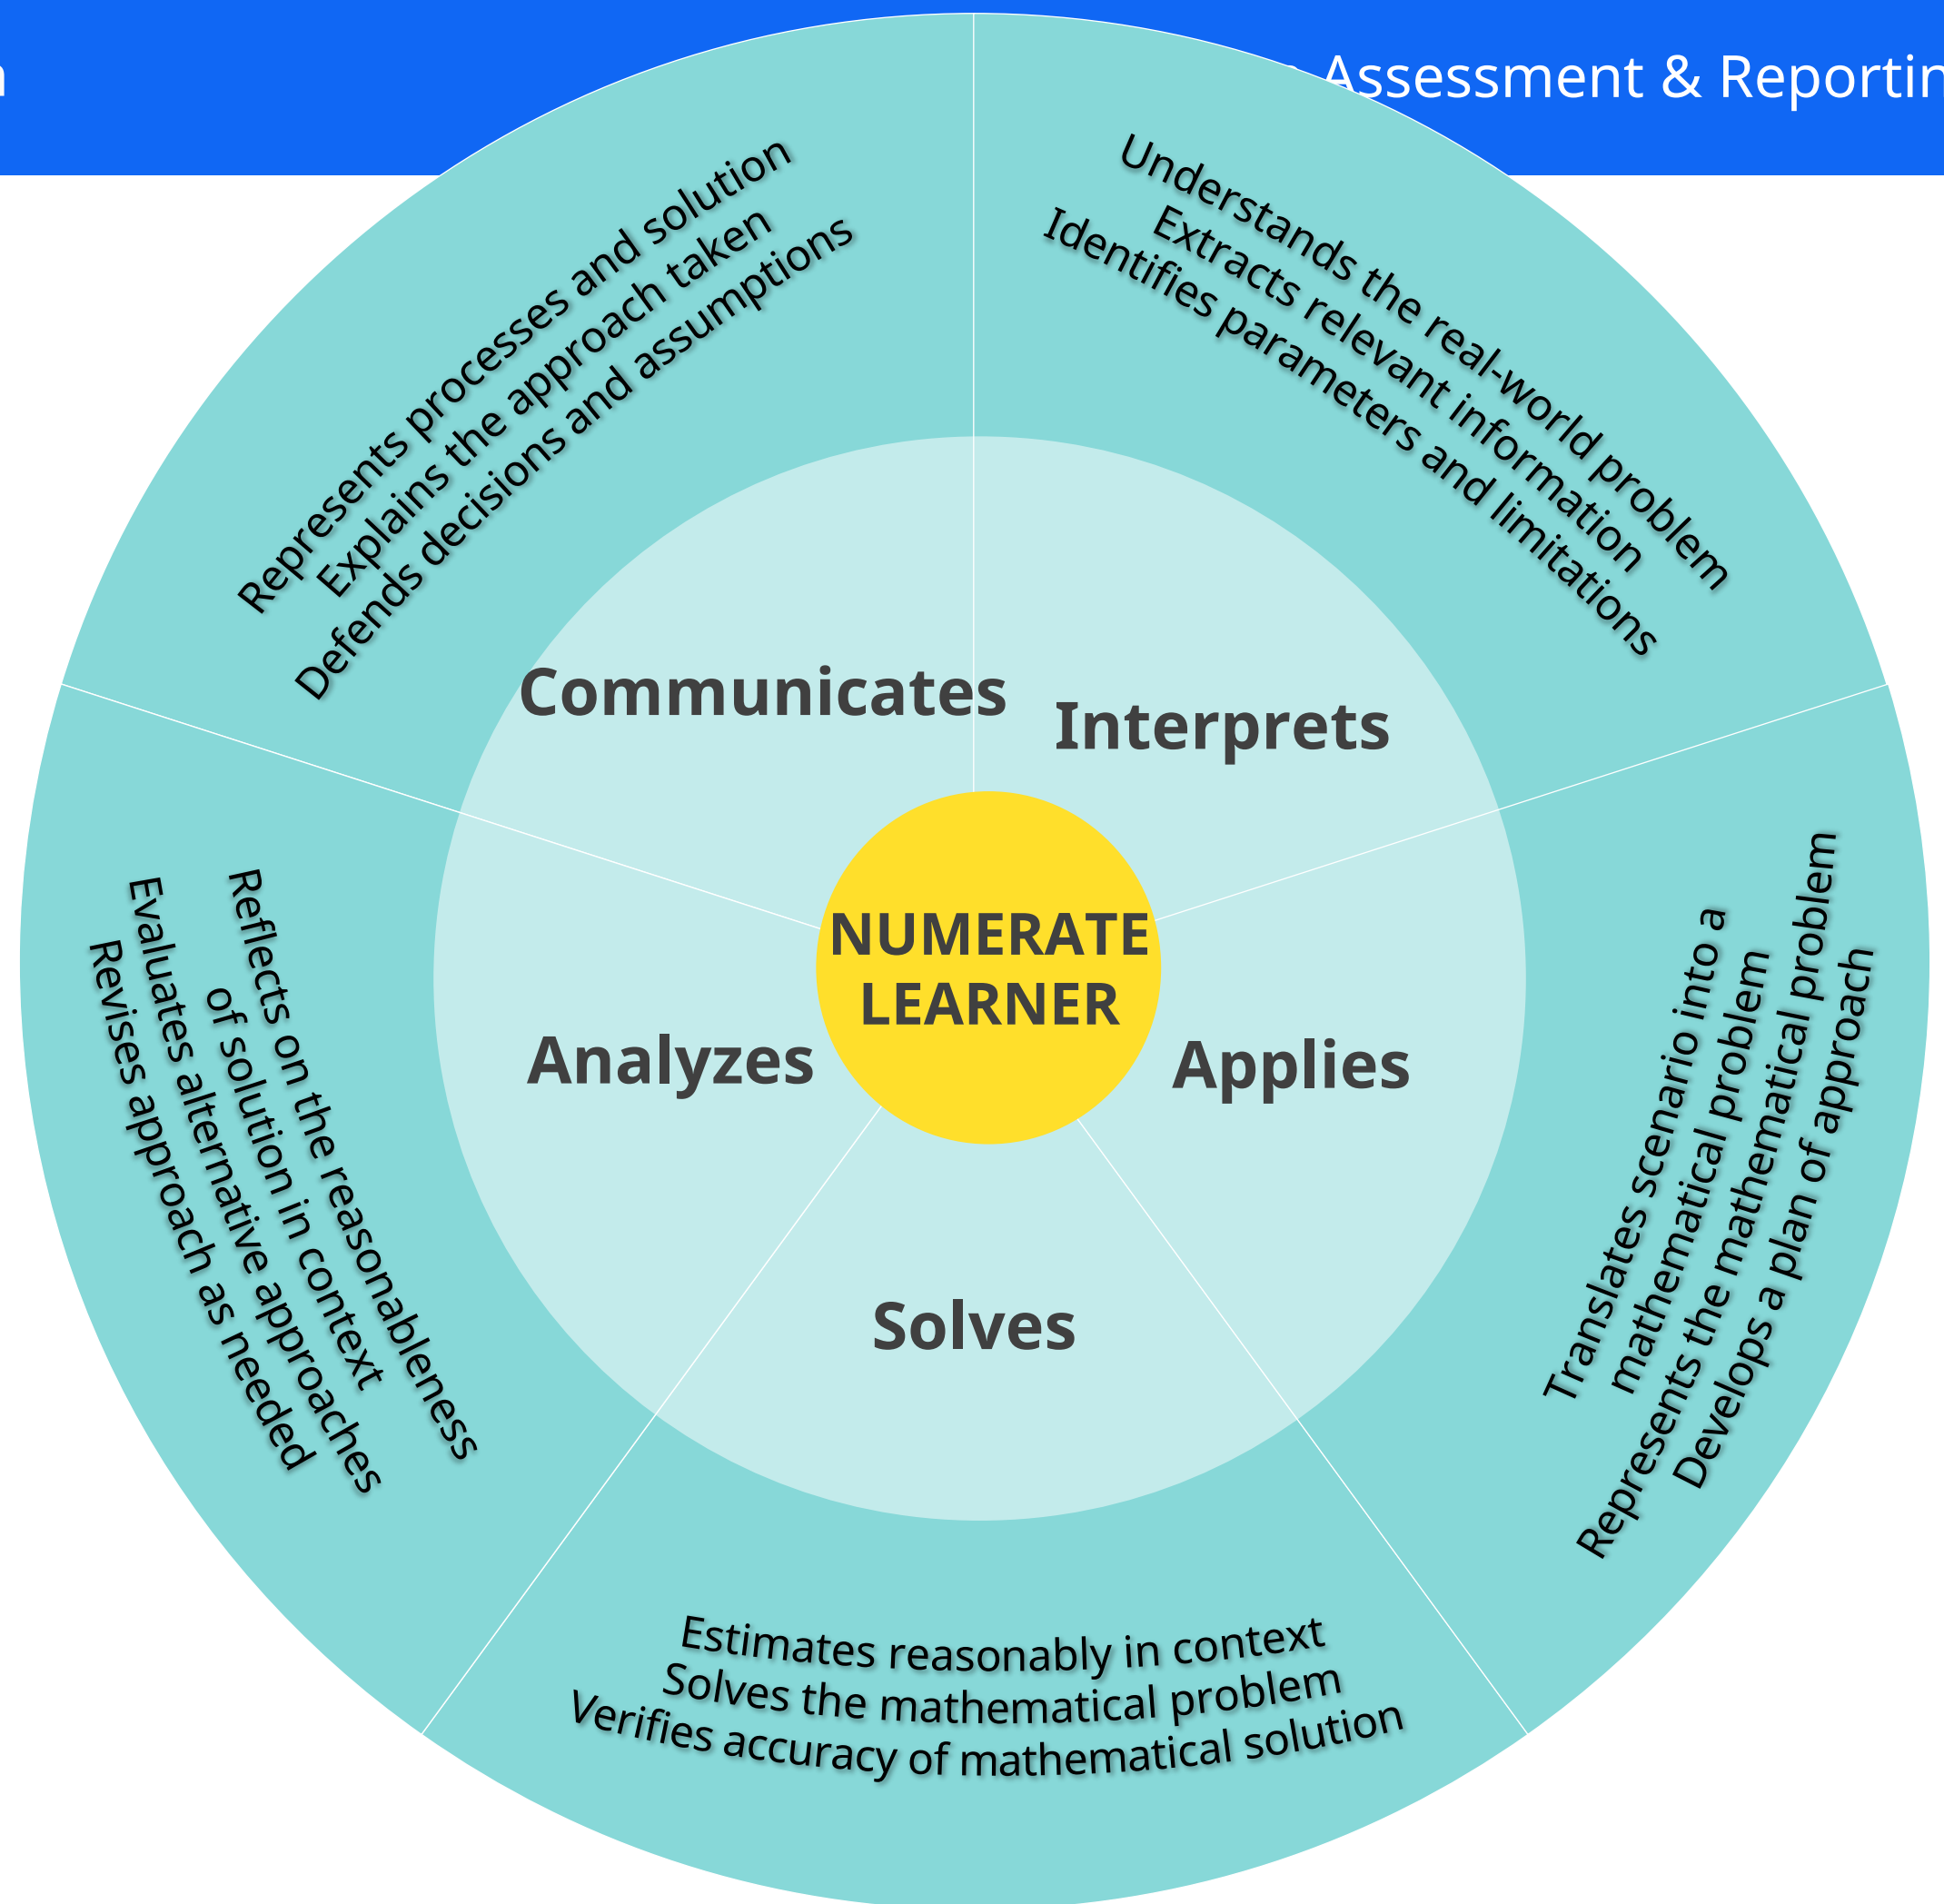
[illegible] Assessment & Reportin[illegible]

Represents processes and solution
Explains the approach taken
Defends decisions and assumptions

Understands the real-world problem
Extracts relevant information
Identifies parameters and limitations

Communicates

Interprets

NUMERATE LEARNER

Analyzes

Applies

Solves

Reflects on the reasonableness of solution in context
Evaluates alternative approaches
Revises approach as needed

Translates scenario into a mathematical problem
Represents the mathematical problem
Develops a plan of approach

Estimates reasonably in context
Solves the mathematical problem
Verifies accuracy of mathematical solution